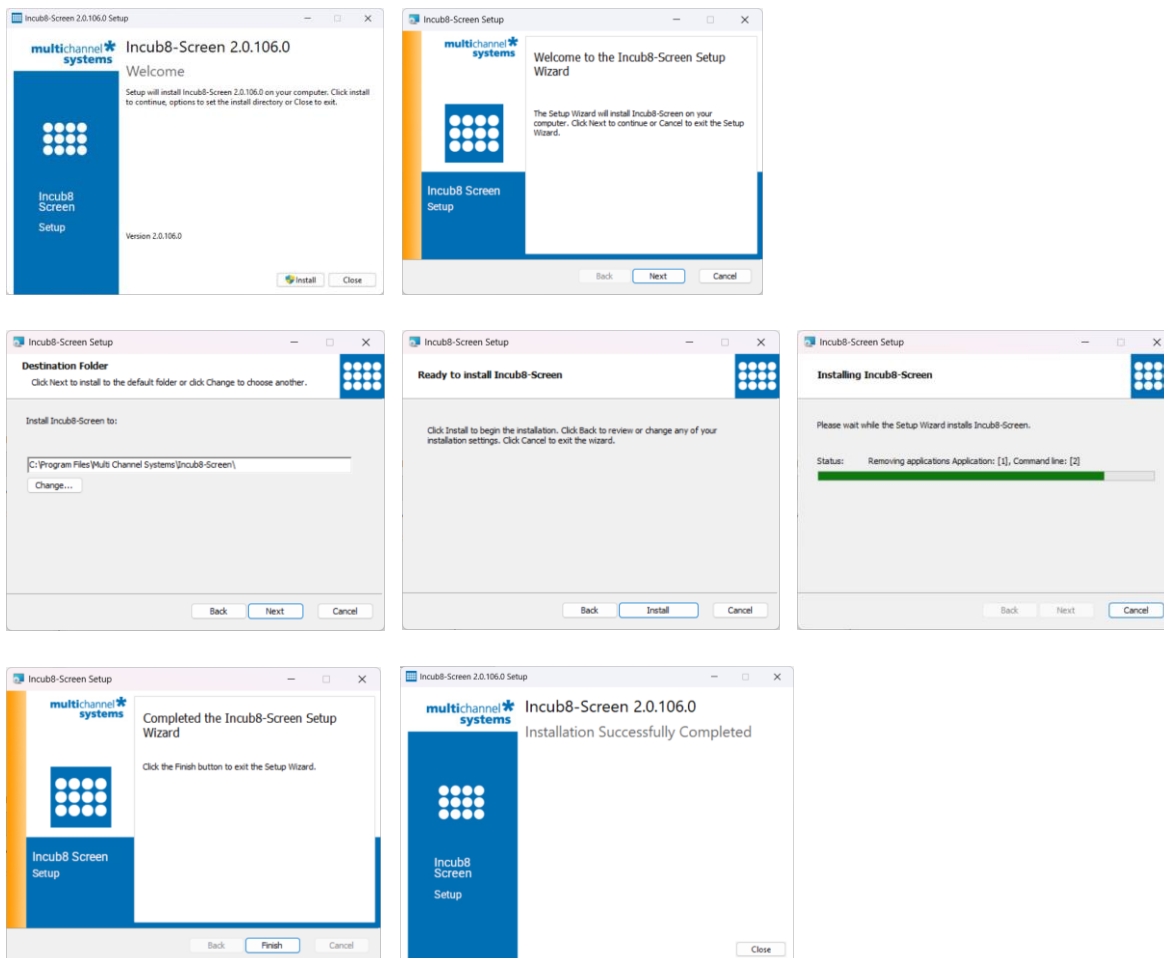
Incub8-Screen 2.0.106.0 Setup

multichannel systems

Incub8-Screen 2.0.106.0

Welcome

Setup will install Incub8-Screen 2.0.106.0 on your computer. Click install to continue, options to set the install directory or Close to exit.

Incub8 Screen

Setup

Version 2.0.106.0

Install Close

Incub8-Screen Setup

multichannel systems

Welcome to the Incub8-Screen Setup Wizard

The Setup Wizard will install Incub8-Screen on your computer. Click Next to continue or Cancel to exit the Setup Wizard.

Incub8 Screen

Setup

Back Next Cancel

Incub8-Screen Setup

Destination Folder

Click Next to install to the default folder or click Change to choose another.

Install Incub8-Screen to:

C:\Program Files\Multi Channel Systems\Incub8-Screen\

Change...

Back Next Cancel

Incub8-Screen Setup

Ready to install Incub8-Screen

Click Install to begin the installation. Click Back to review or change any of your installation settings. Click Cancel to exit the wizard.

Back Install Cancel

Incub8-Screen Setup

Installing Incub8-Screen

Please wait while the Setup Wizard installs Incub8-Screen.

Status: Removing applications Application: [1], Command line: [2]

Back Next Cancel

Incub8-Screen Setup

multichannel systems

Completed the Incub8-Screen Setup Wizard

Click the Finish button to exit the Setup Wizard.

Incub8 Screen

Setup

Back Finish Cancel

Incub8-Screen 2.0.106.0 Setup

multichannel systems

Incub8-Screen 2.0.106.0

Installation Successfully Completed

Incub8 Screen

Setup

Close